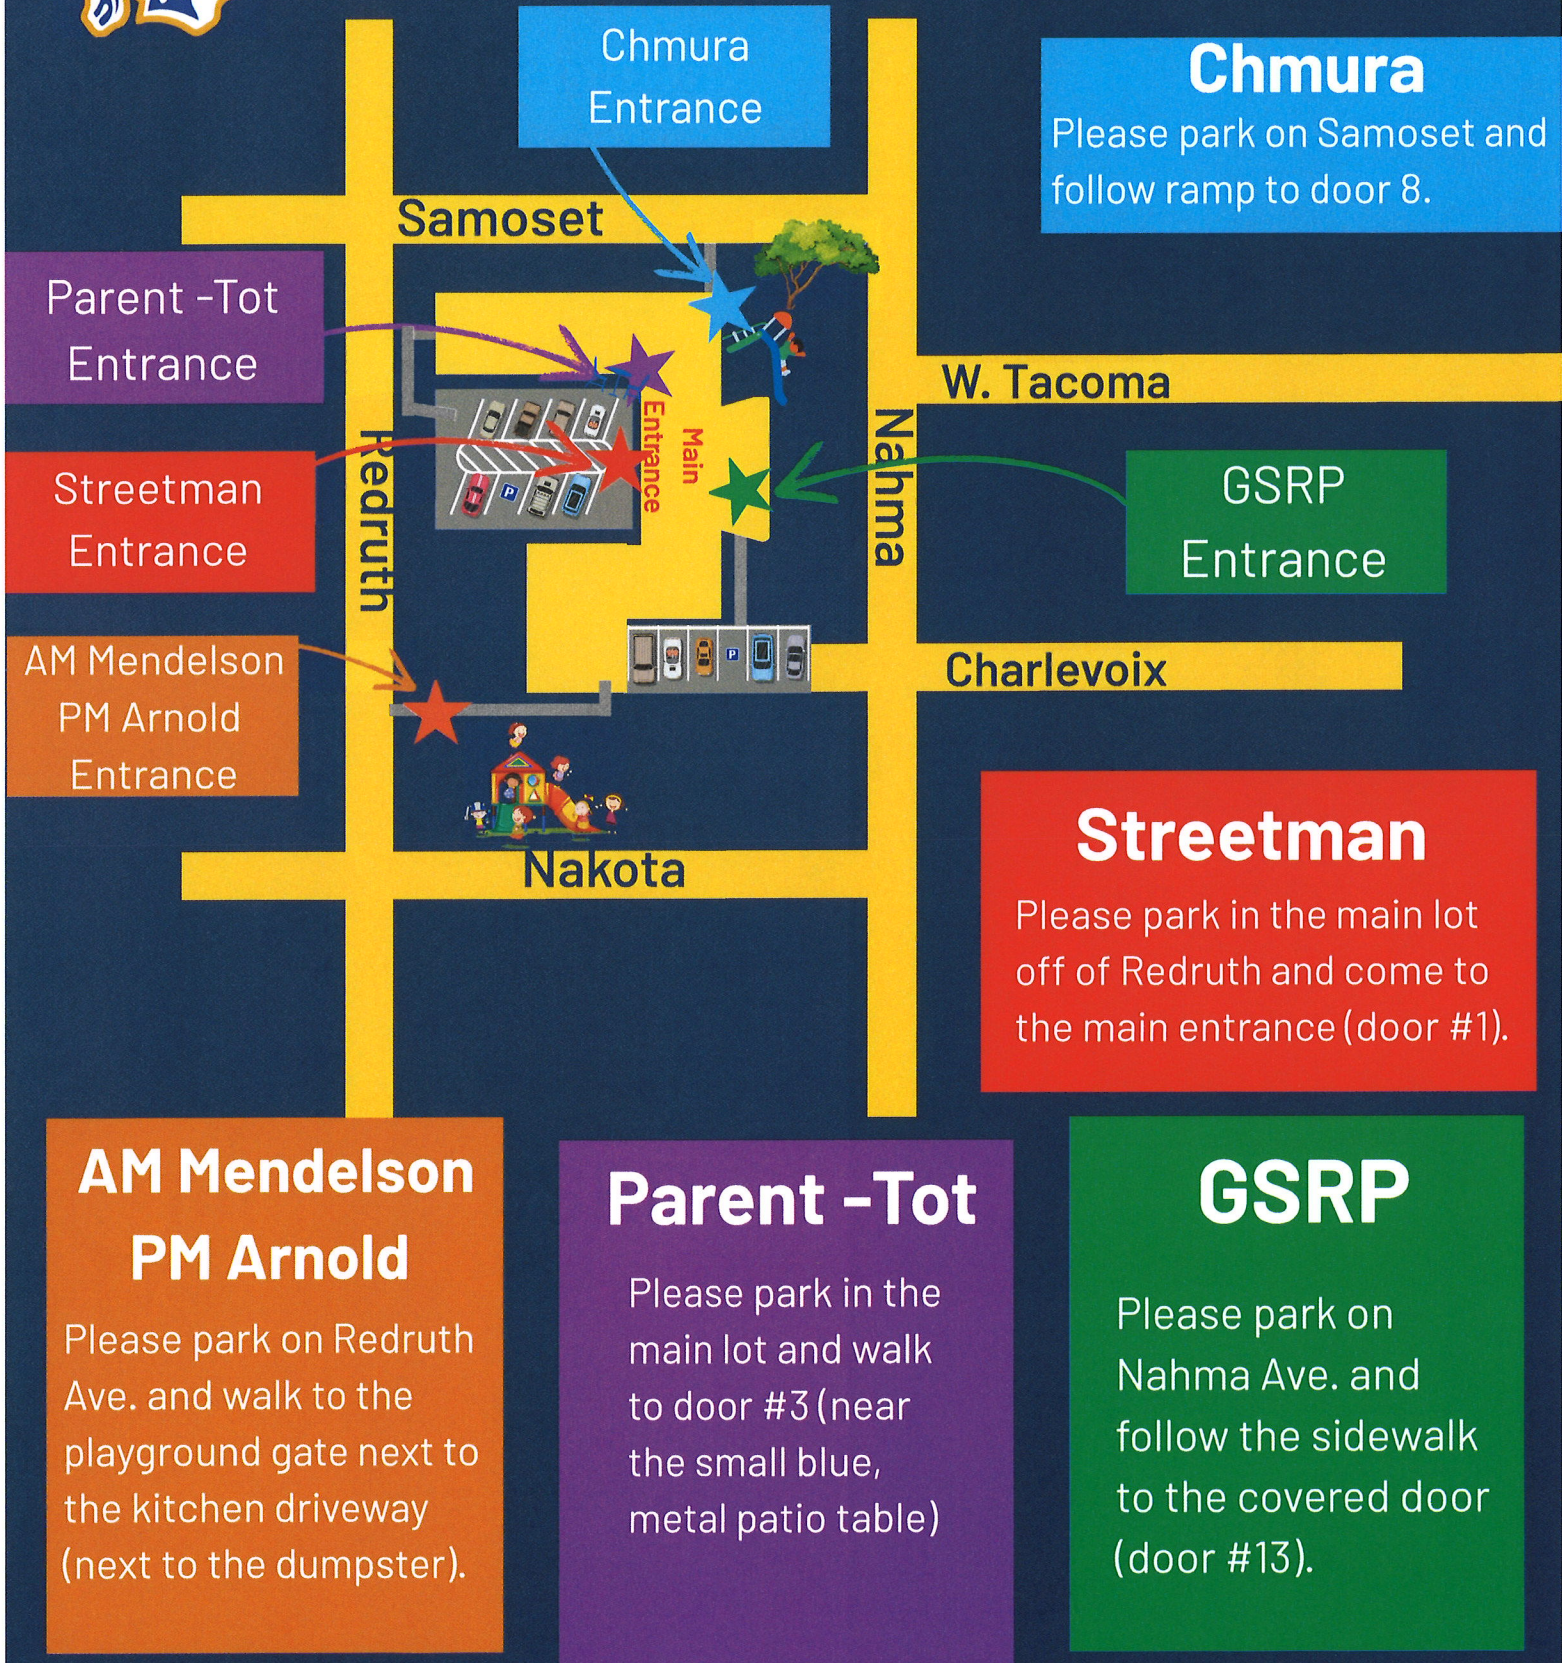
Chmura Entrance

Chmura
Please park on Samoset and follow ramp to door 8.

Samoset

Parent -Tot Entrance

W. Tacoma

Streetman Entrance

Redruth

Main Entrance

Nahma

GSRP Entrance

AM Mendelson PM Arnold Entrance

Charlevoix

Nakota

Streetman
Please park in the main lot off of Redruth and come to the main entrance (door #1).

AM Mendelson PM Arnold
Please park on Redruth Ave. and walk to the playground gate next to the kitchen driveway (next to the dumpster).

Parent -Tot
Please park in the main lot and walk to door #3 (near the small blue, metal patio table)

GSRP
Please park on Nahma Ave. and follow the sidewalk to the covered door (door #13).